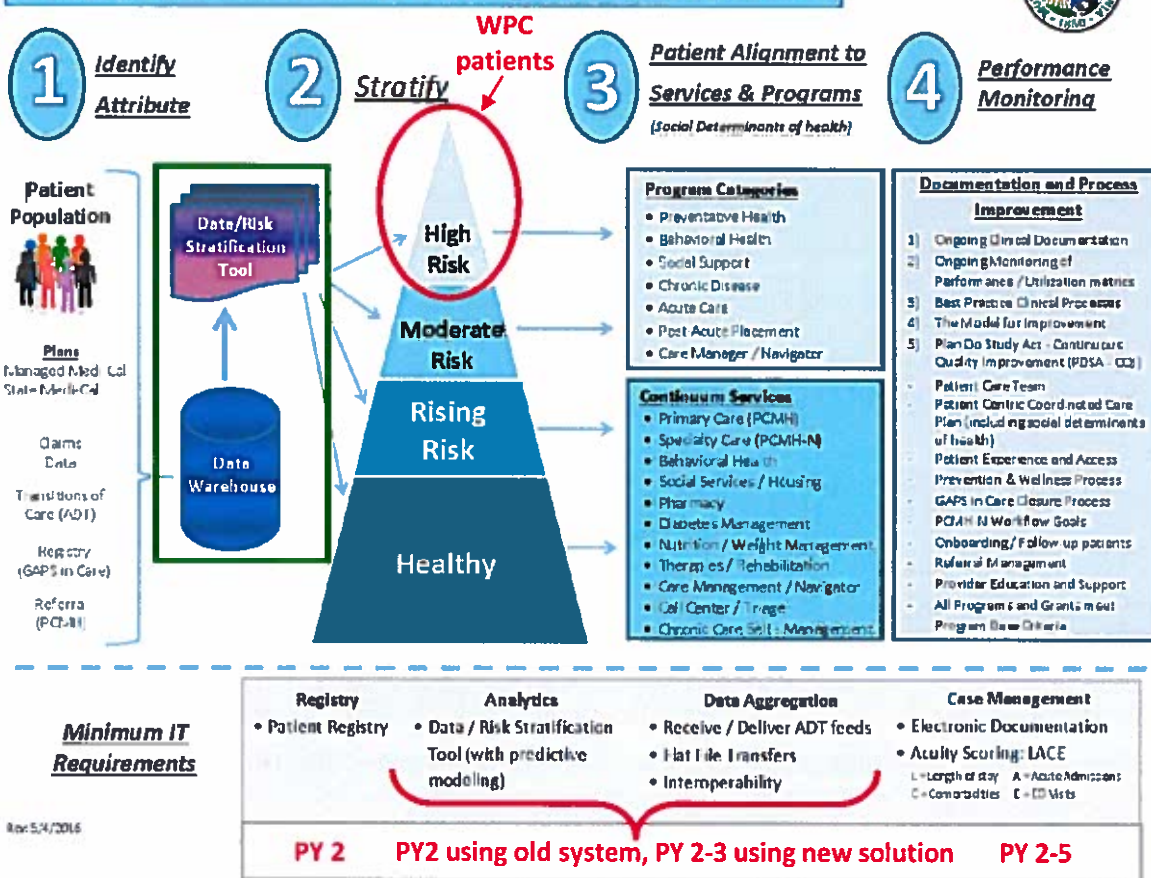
1 Identify Attribute

2 Stratify

WPC patients

3 Patient Alignment to Services & Programs
(Social Determinants of health)

4 Performance Monitoring

Patient Population

Plans
Managed Medi-Cal
State Medi-Cal

Claims Data

Transitions of Care (ADT)

Registry (GAPS in Care)

Referral (PCMH)

Data/Risk Stratification Tool

Data Warehouse

High Risk

Moderate Risk

Rising Risk

Healthy

Program Categories
• Preventative Health
• Behavioral Health
• Social Support
• Chronic Disease
• Acute Care
• Post Acute Placement
• Care Manager / Navigator

Continuum Services
• Primary Care (PCMH)
• Specialty Care (PCMH-N)
• Behavioral Health
• Social Services / Housing
• Pharmacy
• Diabetes Management
• Nutrition / Weight Management
• Therapies / Rehabilitation
• Care Management / Navigator
• Call Center / Triage
• Chronic Care Self - Management

Documentation and Process Improvement
1) Ongoing Clinical Documentation
2) Ongoing Monitoring of Performance / Utilization metrics
3) Best Practice Clinical Processes
4) The Model for Improvement
5) Plan Do Study Act - Continuous Quality Improvement (PDSA - CQI)
- Patient Care Team
- Patient Centric Coordinated Care Plan (including social determinants of health)
- Patient Experience and Access
- Prevention & Wellness Process
- GAPS in Care Closure Process
- PCMH-N Workflow Goals
- Onboarding / Follow up patients
- Referral Management
- Provider Education and Support
- All Programs and Grants meet Program Base Criteria

Minimum IT Requirements

Registry
• Patient Registry

Analytics
• Data / Risk Stratification Tool (with predictive modeling)

Data Aggregation
• Receive / Deliver ADT feeds
• Flat File Transfers
• Interoperability

Case Management
• Electronic Documentation
• Acuity Scoring: LACE
L = Length of stay A = Acute Admissions
C = Comorbidities E = ED Visits

Rev 5/4/2016

PY 2 PY2 using old system, PY 2-3 using new solution PY 2-5